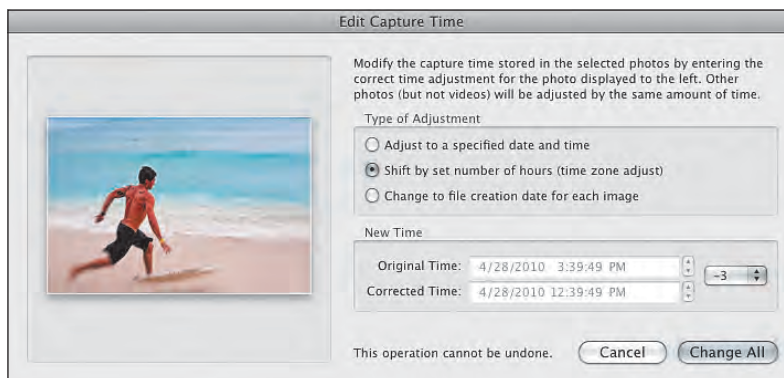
Edit Capture Time

Modify the capture time stored in the selected photos by entering the correct time adjustment for the photo displayed to the left. Other photos (but not videos) will be adjusted by the same amount of time.

Type of Adjustment

Adjust to a specified date and time

Shift by set number of hours (time zone adjust)

Change to file creation date for each image

New Time

Original Time: 4/28/2010 3:39:49 PM

Corrected Time: 4/28/2010 12:39:49 PM

-3

This operation cannot be undone.

Cancel

Change All